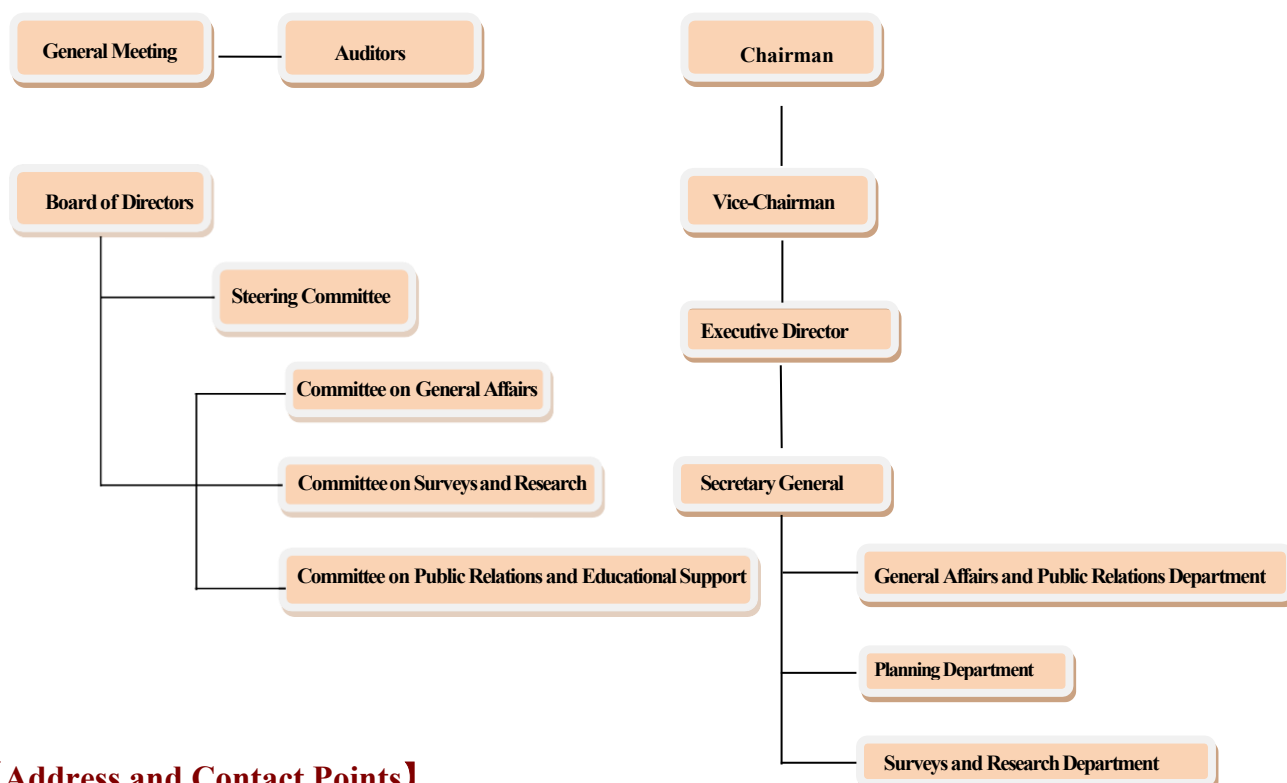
General Meeting

Auditors

Chairman

Board of Directors

Vice-Chairman

Steering Committee

Executive Director

Committee on General Affairs

Committee on Surveys and Research

Secretary General

Committee on Public Relations and Educational Support

General Affairs and Public Relations Department

Planning Department

Surveys and Research Department

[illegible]Address and Contact Points】